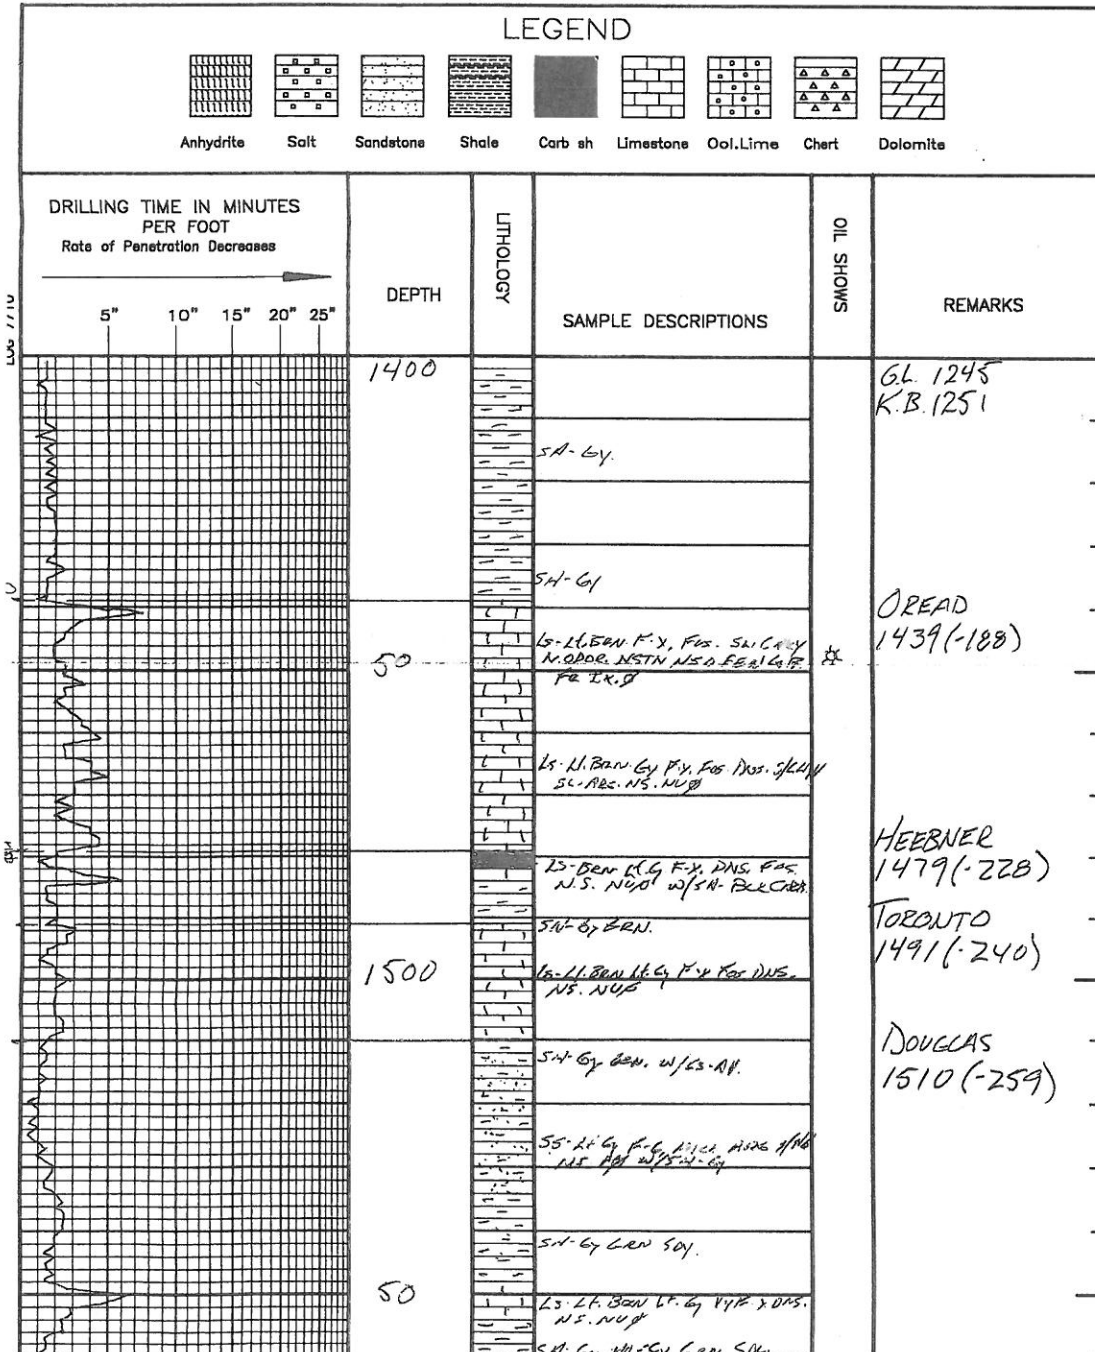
LEGEND

Anhydrite Salt Sandstone Shale Carb sh Limestone Ool.Lime Chert Dolomite

DRILLING TIME IN MINUTES PER FOOT
Rate of Penetration Decreases

5" 10" 15" 20" 25"

DEPTH

LITHOLOGY

SAMPLE DESCRIPTIONS

OIL SHOWS

REMARKS

1400

GL 1245
K.B. 1251

SH-Gy.

SH-Gy

OREAD
1439(-188)

LS-Lt.Brn F.X, Fos. Sl.Cky N.Odor. NSTN NSO FFL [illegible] Fr IX.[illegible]

50

LS-Lt.Brn-Gy F.X, Fos Dns. Sl.Cky SL.Arg. NS. NUF

HEEBNER
1479(-228)

LS-Brn Lt.Gy F.X. DNS. Fos. N.S. NUF w/SH-Blk Carb.

SH-Gy Brn.

TORONTO
1491(-240)

1500

LS-Lt.Brn Lt.Gy F.X Fos Dns. NS. NUF

DOUGLAS
1510(-259)

SH-Gy Brn. W/LS-AA.

SS-Lt Gy F-G Mica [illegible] NS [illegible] W/SH-Gy

SH-Gy Grn Soy.

50

LS-Lt.Brn Lt.Gy VyF X Dns. NS. NUF

SH-Gy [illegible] Grn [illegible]